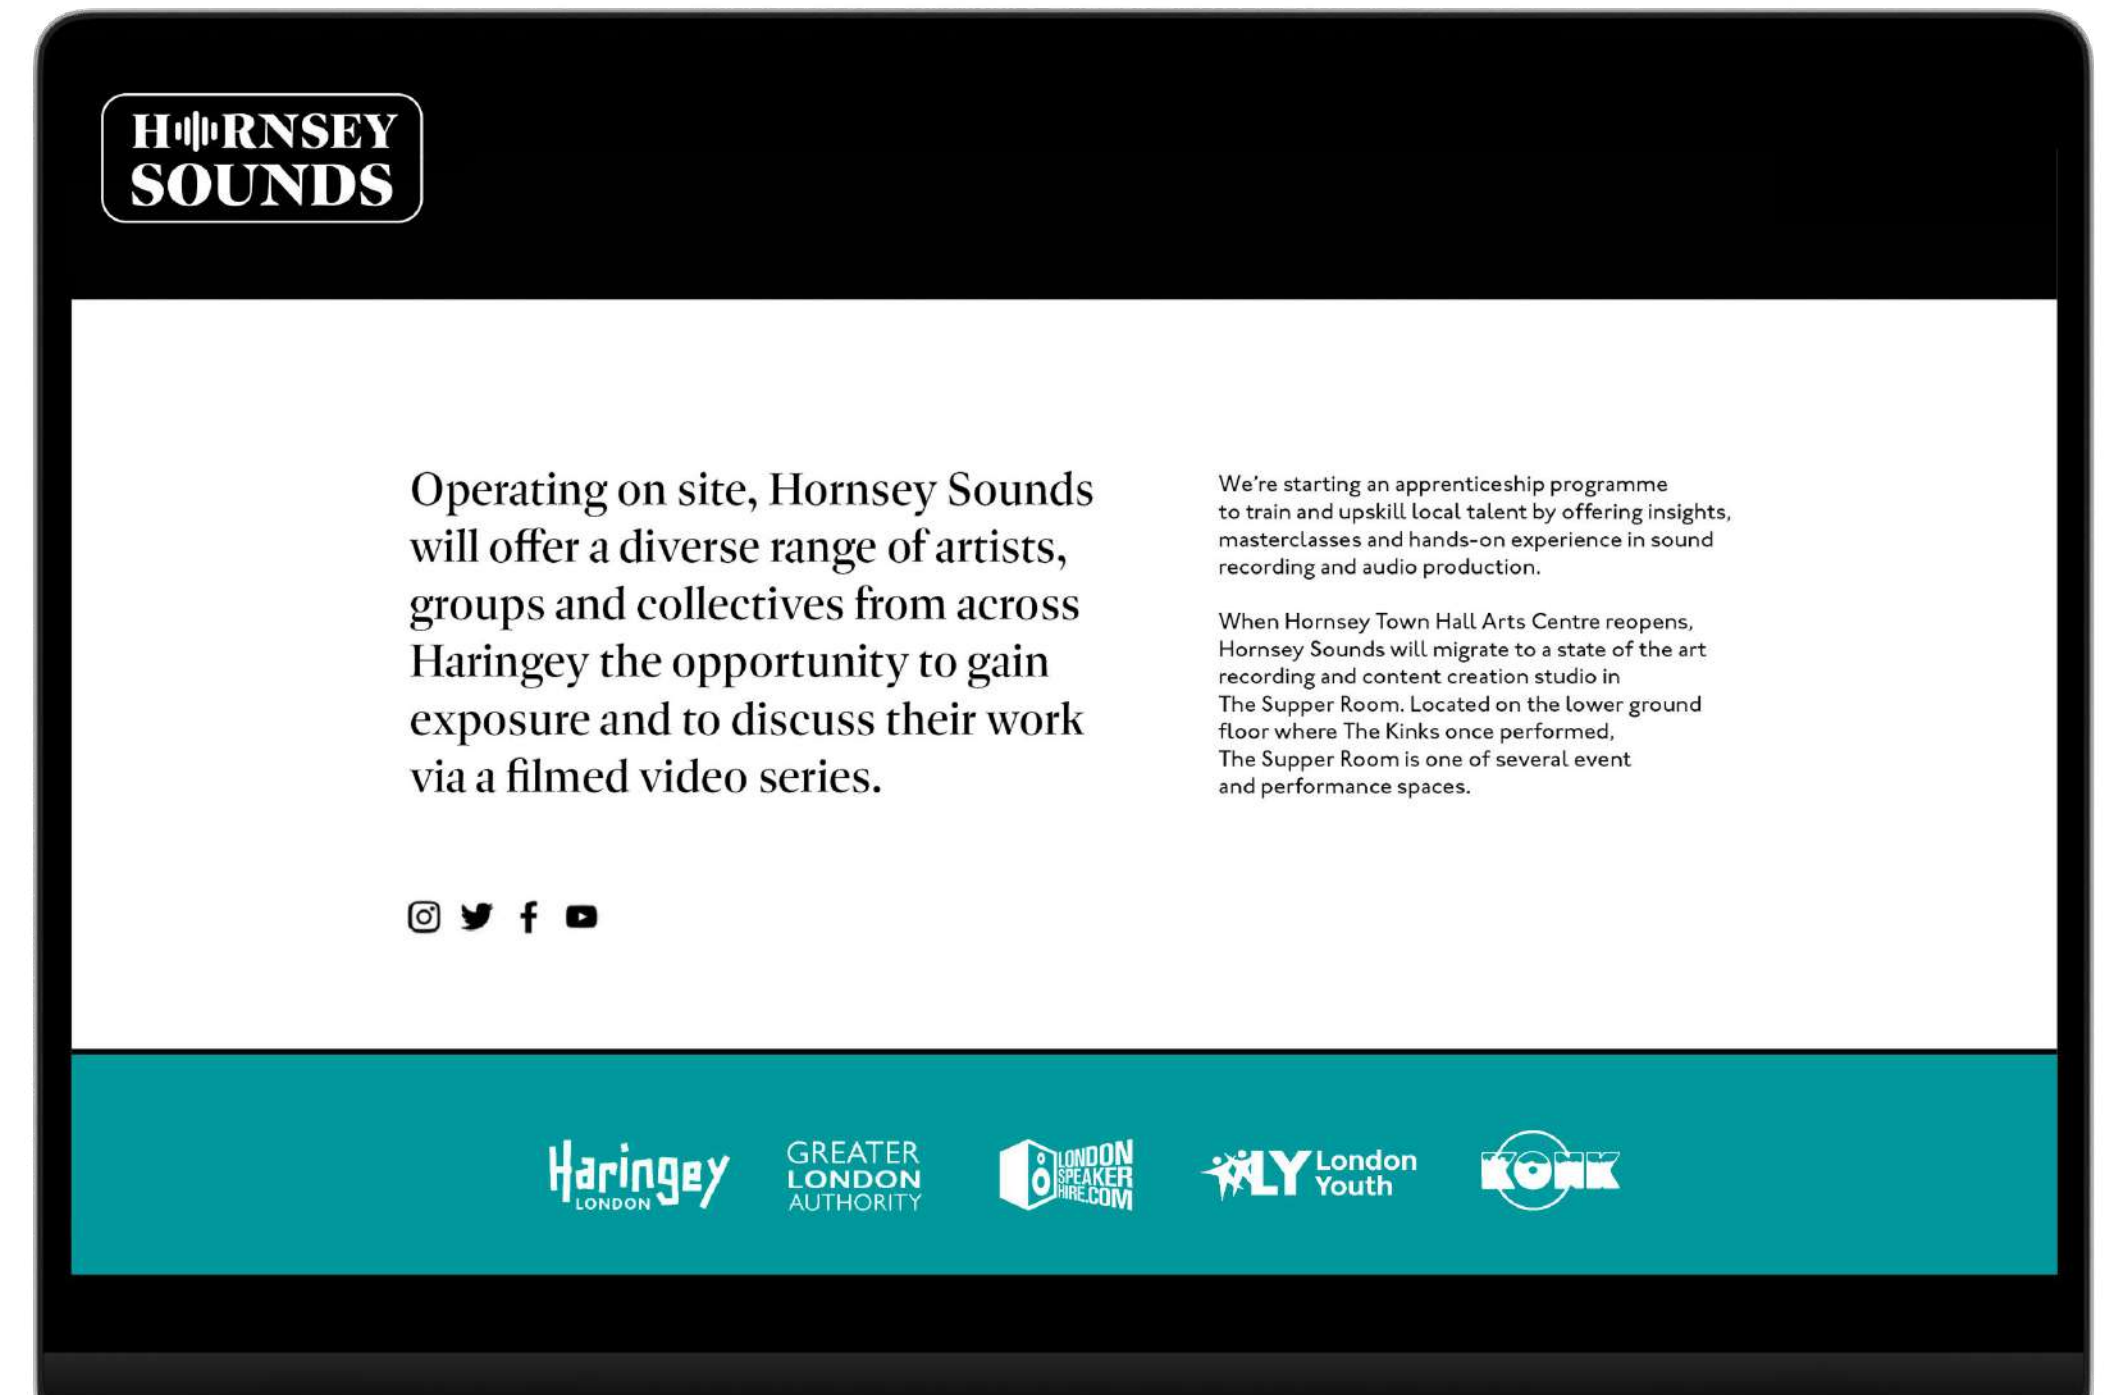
HORNSEY SOUNDS

Operating on site, Hornsey Sounds will offer a diverse range of artists, groups and collectives from across Haringey the opportunity to gain exposure and to discuss their work via a filmed video series.

We're starting an apprenticeship programme to train and upskill local talent by offering insights, masterclasses and hands-on experience in sound recording and audio production.

When Hornsey Town Hall Arts Centre reopens, Hornsey Sounds will migrate to a state of the art recording and content creation studio in The Supper Room. Located on the lower ground floor where The Kinks once performed, The Supper Room is one of several event and performance spaces.

Haringey LONDON

GREATER LONDON AUTHORITY

LONDON SPEAKER HIRE.COM

LY London Youth

KONK